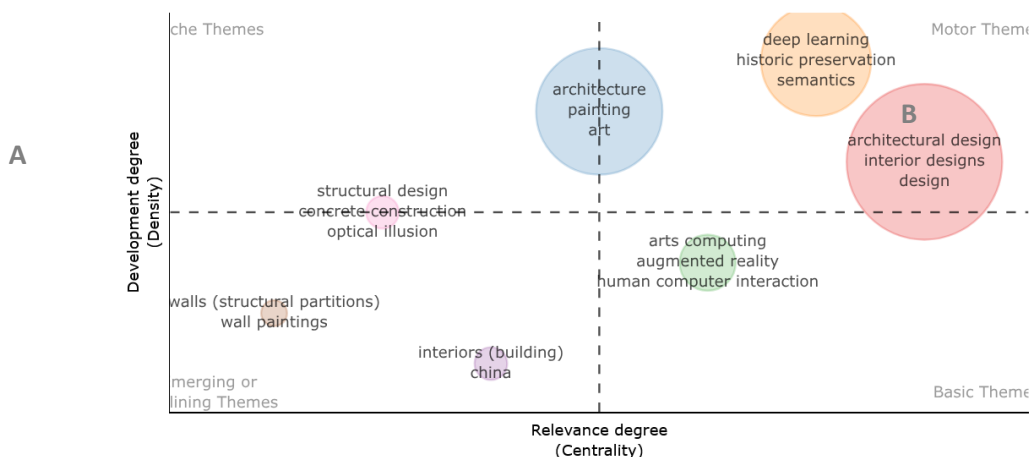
A

che Themes

Motor Theme

Development degree (Density)

deep learning
historic preservation
semantics

architecture
painting
art

B

architectural design
interior designs
design

structural design
concrete construction
optical illusion

arts computing
augmented reality
human computer interaction

walls (structural partitions)
wall paintings

interiors (building)
china

merging or
lining Themes

Basic Theme

Relevance degree
(Centrality)